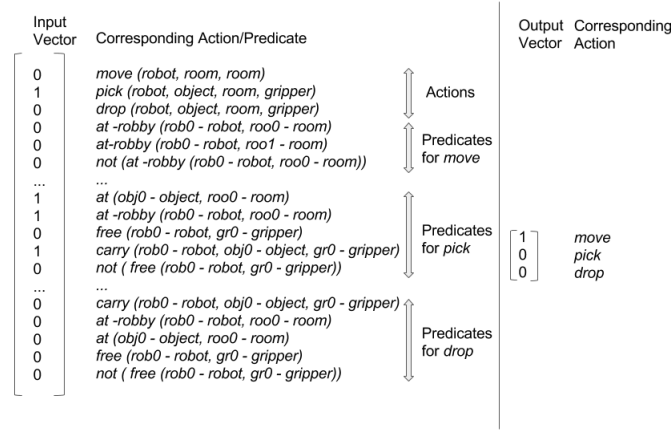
| Input Vector | Corresponding Action/Predicate | |
|---|---|---|
| 0 | move (robot, room, room) | Actions |
| 1 | pick (robot, object, room, gripper) | |
| 0 | drop (robot, object, room, gripper) | |
| 0 | at -robby (rob0 - robot, roo0 - room) | Predicates for move |
| 0 | at-robby (rob0 - robot, roo1 - room) | |
| 0 | not (at -robby (rob0 - robot, roo0 - room)) | |
| ... | ... | |
| 1 | at (obj0 - object, roo0 - room) | Predicates for pick |
| 1 | at -robby (rob0 - robot, roo0 - room) | |
| 0 | free (rob0 - robot, gr0 - gripper) | |
| 1 | carry (rob0 - robot, obj0 - object, gr0 - gripper) | |
| 0 | not ( free (rob0 - robot, gr0 - gripper)) | |
| ... | ... | |
| 0 | carry (rob0 - robot, obj0 - object, gr0 - gripper) | Predicates for drop |
| 0 | at -robby (rob0 - robot, roo0 - room) | |
| 0 | at (obj0 - object, roo0 - room) | |
| 0 | free (rob0 - robot, gr0 - gripper) | |
| 0 | not ( free (rob0 - robot, gr0 - gripper)) | |

| Output Vector | Corresponding Action |
|---|---|
| 1 | move |
| 0 | pick |
| 0 | drop |